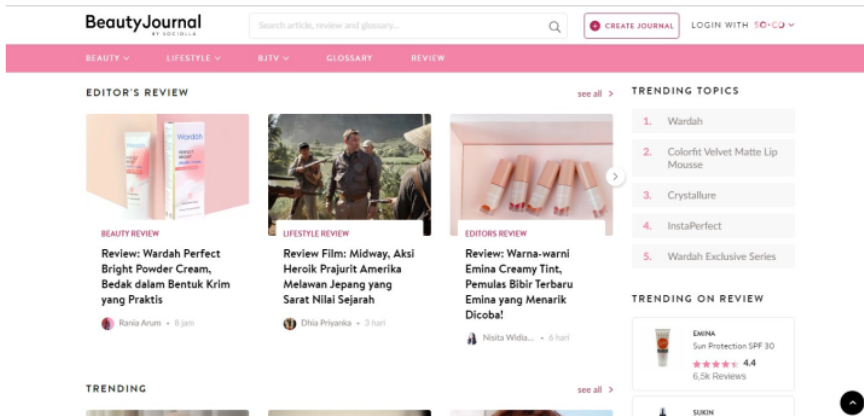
BeautyJournal
BY SOCIOLLA

Search article, review and glossary...

CREATE JOURNAL

LOGIN WITH SO.CO

BEAUTY LIFESTYLE BJTV GLOSSARY REVIEW

EDITOR'S REVIEW

see all >

Wardah

BEAUTY REVIEW

Review: Wardah Perfect Bright Powder Cream, Bedak dalam Bentuk Krim yang Praktis

Rania Arum • 8 jam

LIFESTYLE REVIEW

Review Film: Midway, Aksi Heroik Prajurit Amerika Melawan Jepang yang Sarat Nilai Sejarah

Dhia Priyanka • 3 hari

EDITORS REVIEW

Review: Warna-warni Emina Creamy Tint, Pemulas Bibir Terbaru Emina yang Menarik Dicoba!

Nisita Widia... • 6 hari

TRENDING TOPICS

1. Wardah

2. Colorfit Velvet Matte Lip Mousse

3. Crystallure

4. InstaPerfect

5. Wardah Exclusive Series

TRENDING ON REVIEW

EMINA
Sun Protection SPF 30
4.4
6,5k Reviews

SUKIN

TRENDING

see all >